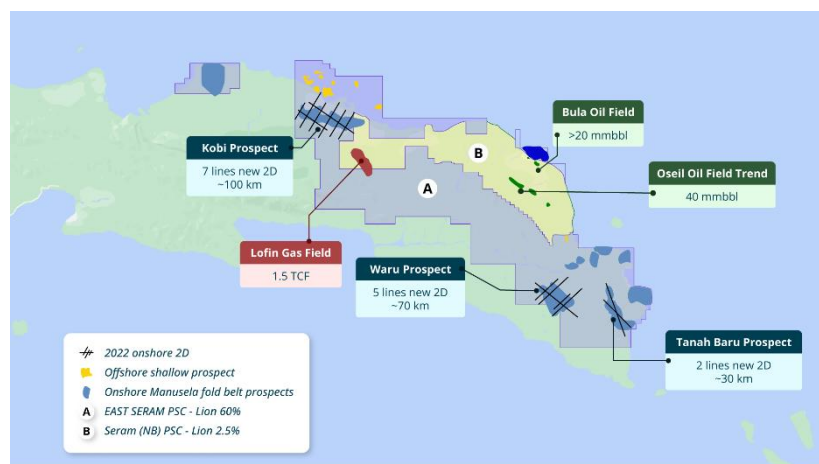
Bula Oil Field
>20 mmbbl

Kobi Prospect
7 lines new 2D
~100 km

B

Oseil Oil Field Trend
40 mmbbl

A

Lofin Gas Field
1.5 TCF

Waru Prospect
5 lines new 2D
~70 km

Tanah Baru Prospect
2 lines new 2D
~30 km

2022 onshore 2D
Offshore shallow prospect
Onshore Manusela fold belt prospects
A EAST SERAM PSC - Lion 60%
B Seram (NB) PSC - Lion 2.5%